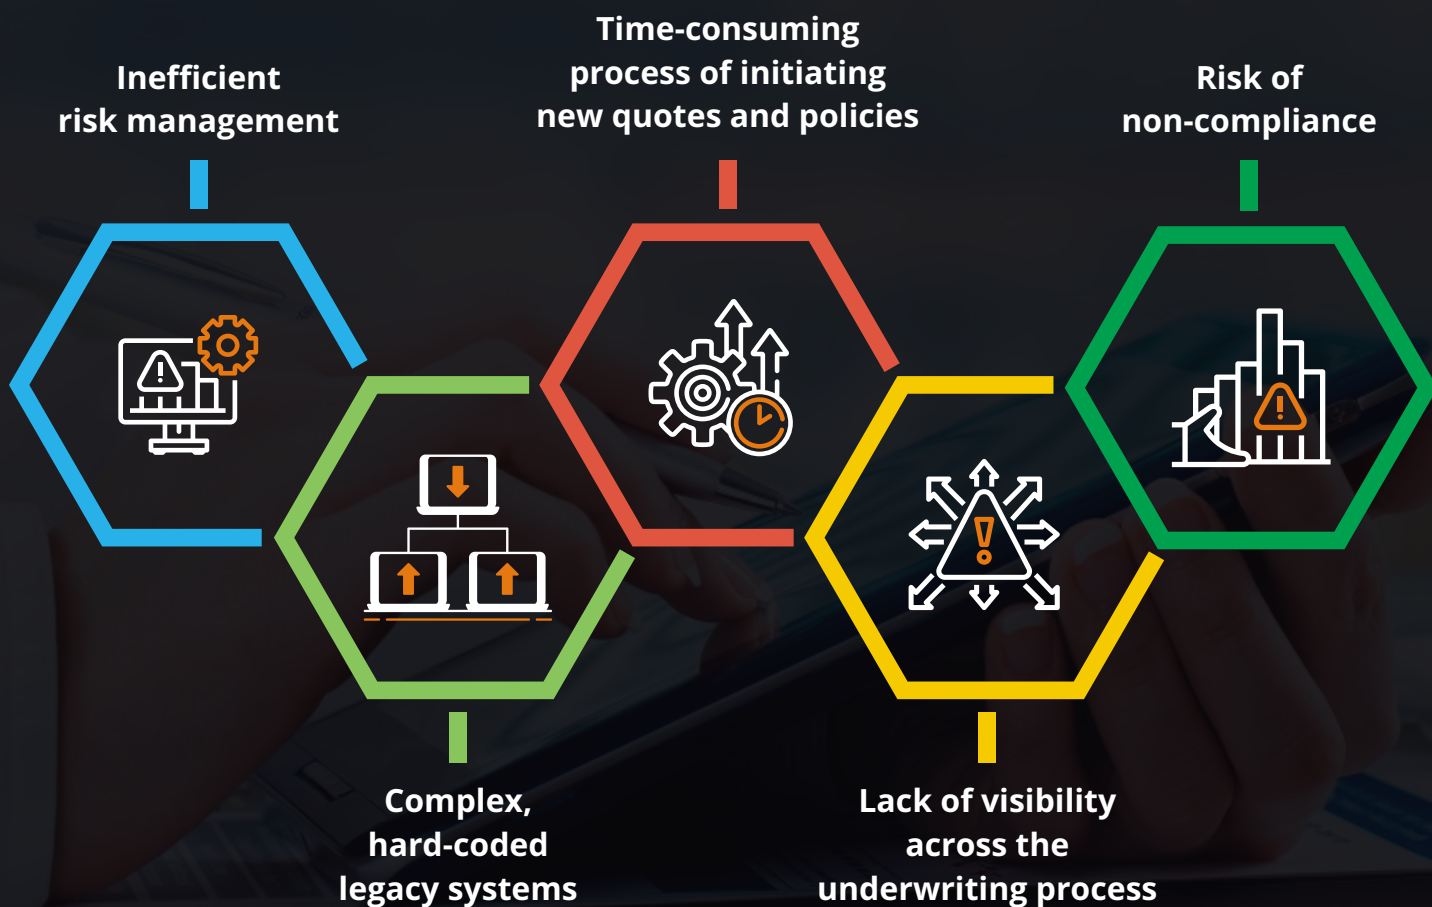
Inefficient risk management

Time-consuming process of initiating new quotes and policies

Risk of non-compliance

Complex, hard-coded legacy systems

Lack of visibility across the underwriting process